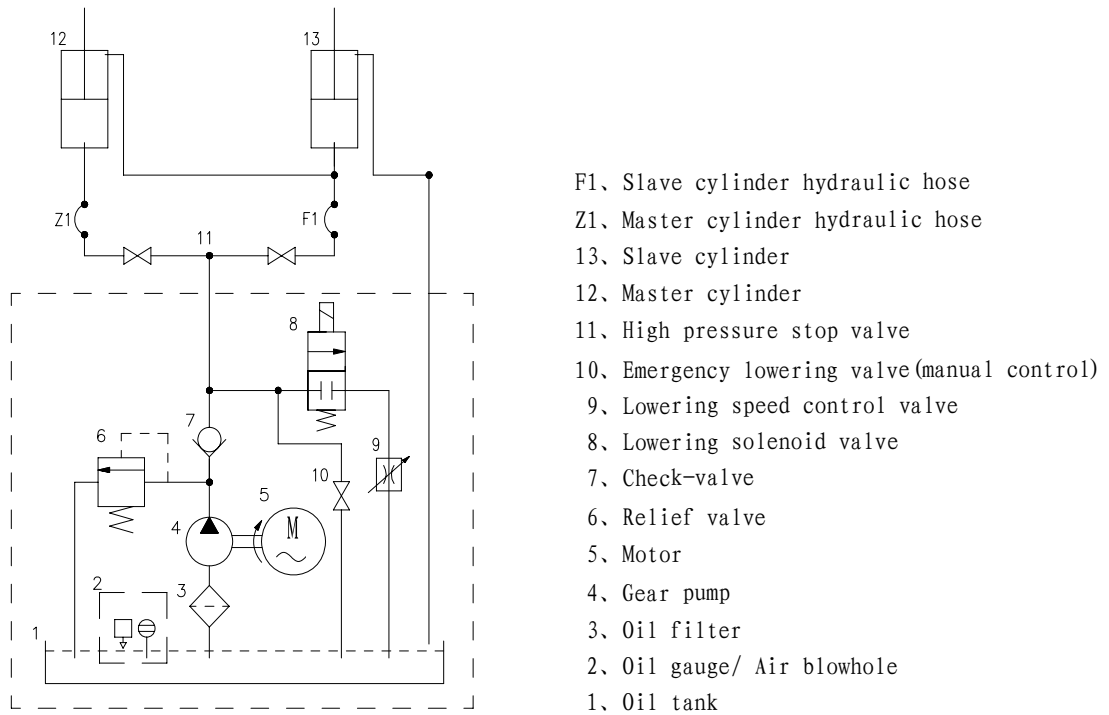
12
13
Z1
F1
11
8
7
6
9
10
5
4
M
3
2
1

F1、Slave cylinder hydraulic hose
Z1、Master cylinder hydraulic hose
13、Slave cylinder
12、Master cylinder
11、High pressure stop valve
10、Emergency lowering valve(manual control)
9、Lowering speed control valve
8、Lowering solenoid valve
7、Check-valve
6、Relief valve
5、Motor
4、Gear pump
3、Oil filter
2、Oil gauge/ Air blowhole
1、Oil tank